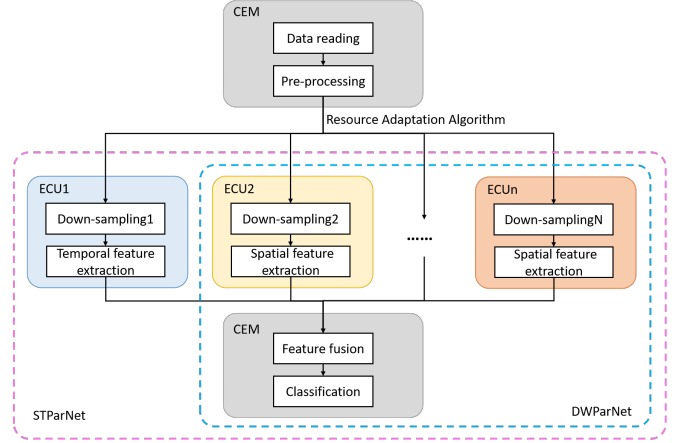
CEM
Data reading
Pre-processing

Resource Adaptation Algorithm

ECU1
Down-sampling1
Temporal feature extraction

ECU2
Down-sampling2
Spatial feature extraction

......

ECUn
Down-samplingN
Spatial feature extraction

CEM
Feature fusion
Classification

STParNet

DWParNet